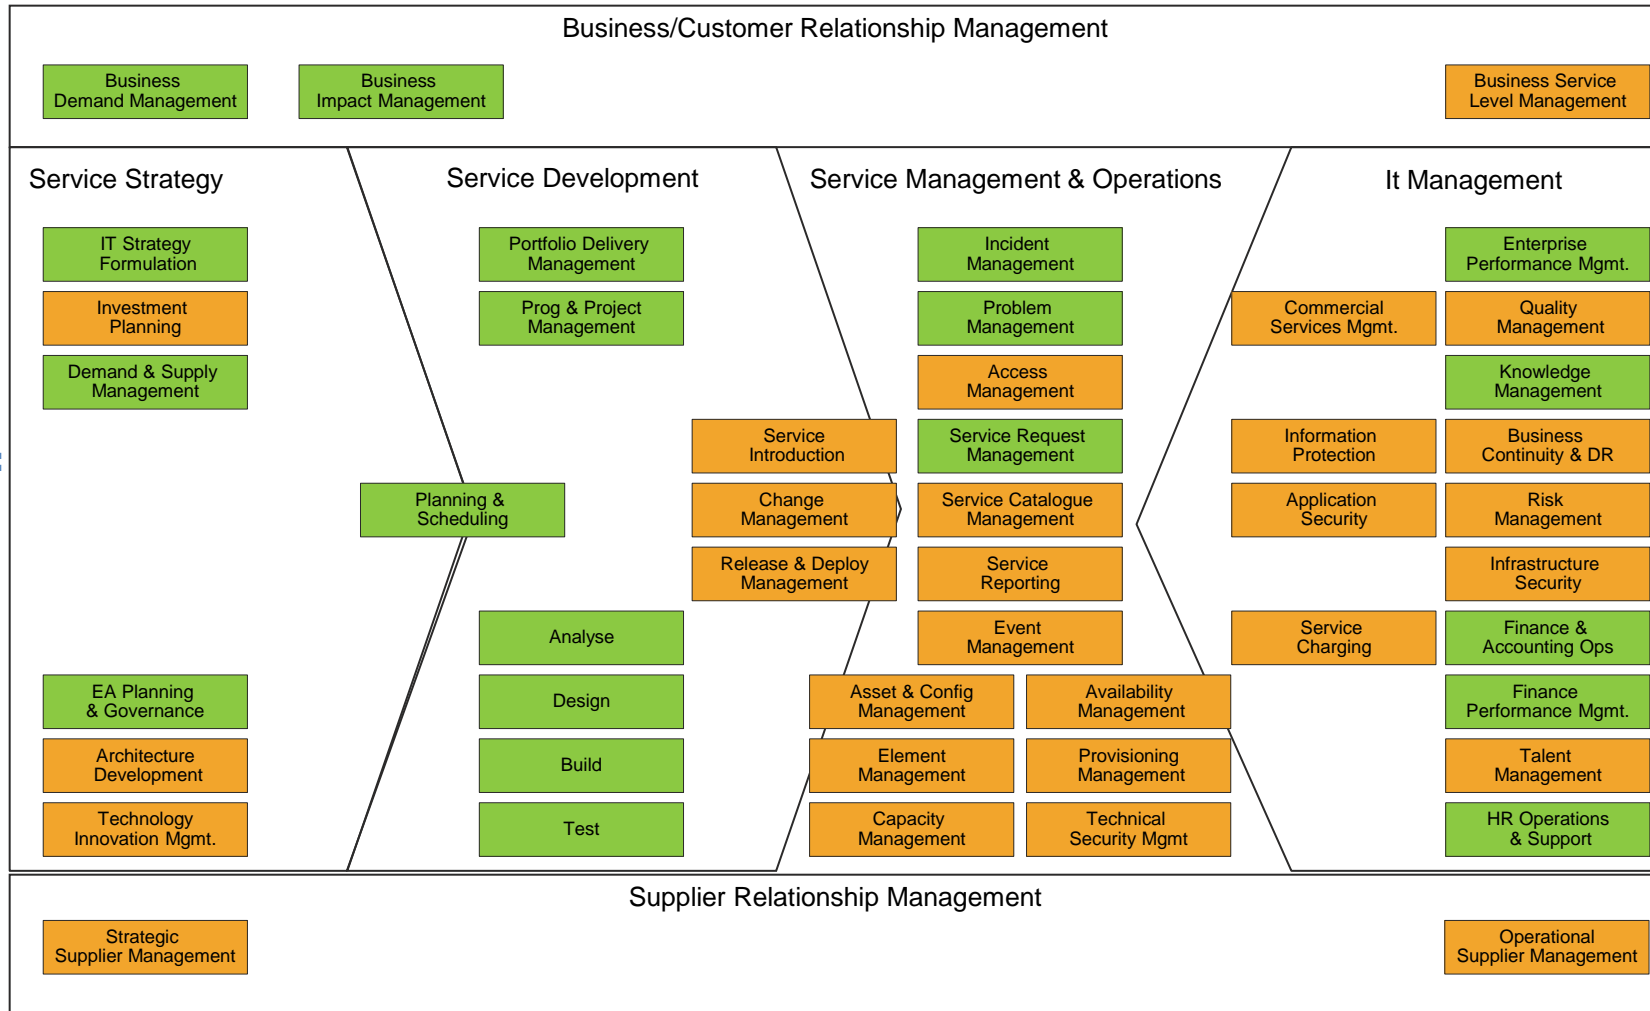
Business/Customer Relationship Management

Business Demand Management

Business Impact Management

Business Service Level Management

Service Strategy

IT Strategy Formulation

Investment Planning

Demand & Supply Management

EA Planning & Governance

Architecture Development

Technology Innovation Mgmt.

Service Development

Portfolio Delivery Management

Prog & Project Management

Planning & Scheduling

Analyse

Design

Build

Test

Service Management & Operations

Service Introduction

Change Management

Release & Deploy Management

Incident Management

Problem Management

Access Management

Service Request Management

Service Catalogue Management

Service Reporting

Event Management

Asset & Config Management

Availability Management

Element Management

Provisioning Management

Capacity Management

Technical Security Mgmt

It Management

Commercial Services Mgmt.

Information Protection

Application Security

Service Charging

Enterprise Performance Mgmt.

Quality Management

Knowledge Management

Business Continuity & DR

Risk Management

Infrastructure Security

Finance & Accounting Ops

Finance Performance Mgmt.

Talent Management

HR Operations & Support

Supplier Relationship Management

Strategic Supplier Management

Operational Supplier Management